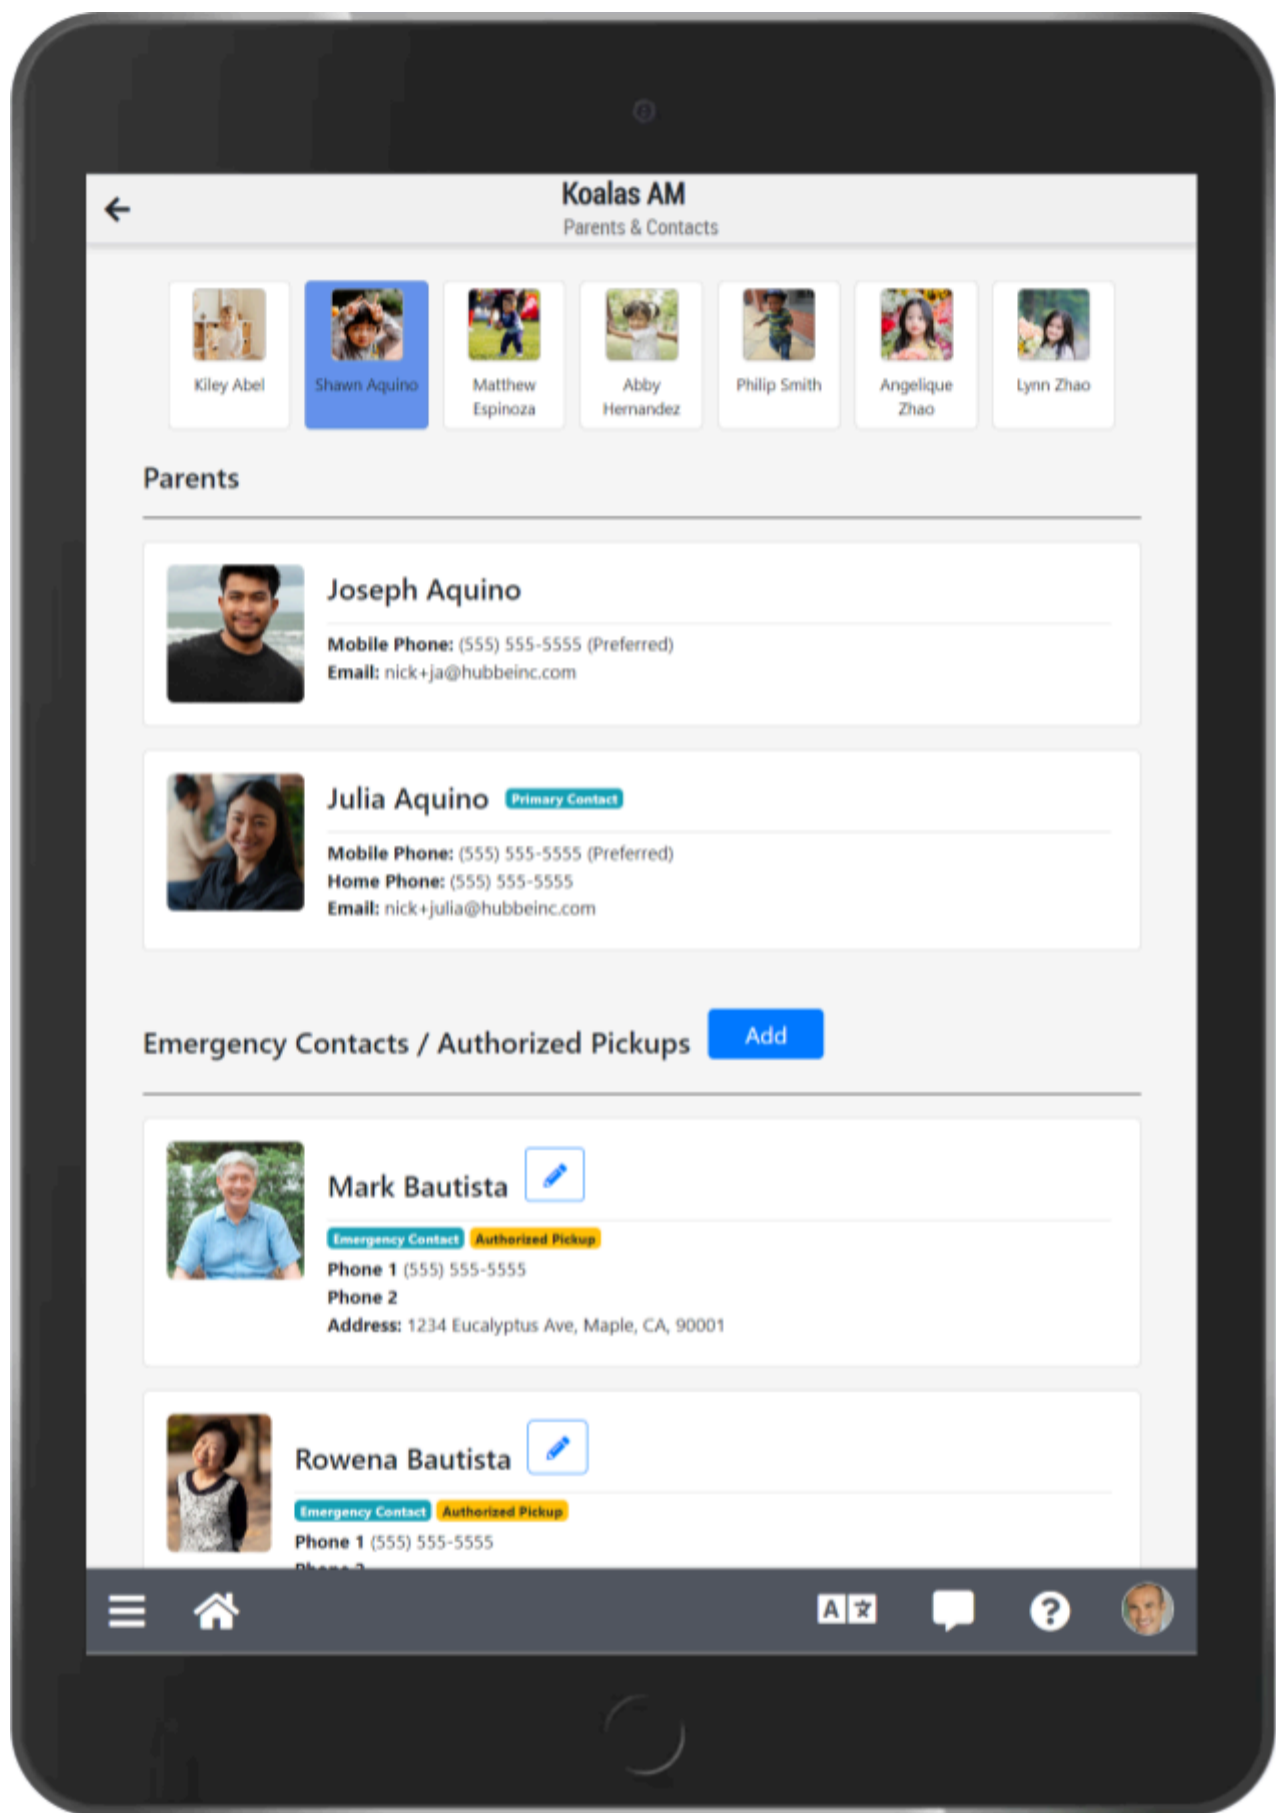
Koalas AM
Parents & Contacts

Kiley Abel
Shawn Aquino
Matthew Espinoza
Abby Hernandez
Philip Smith
Angelique Zhao
Lynn Zhao

Parents

Joseph Aquino
Mobile Phone: (555) 555-5555 (Preferred)
Email: nick+ja@hubbeinc.com

Julia Aquino Primary Contact
Mobile Phone: (555) 555-5555 (Preferred)
Home Phone: (555) 555-5555
Email: nick+julia@hubbeinc.com

Emergency Contacts / Authorized Pickups Add

Mark Bautista
Emergency Contact Authorized Pickup
Phone 1 (555) 555-5555
Phone 2
Address: 1234 Eucalyptus Ave, Maple, CA, 90001

Rowena Bautista
Emergency Contact Authorized Pickup
Phone 1 (555) 555-5555
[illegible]